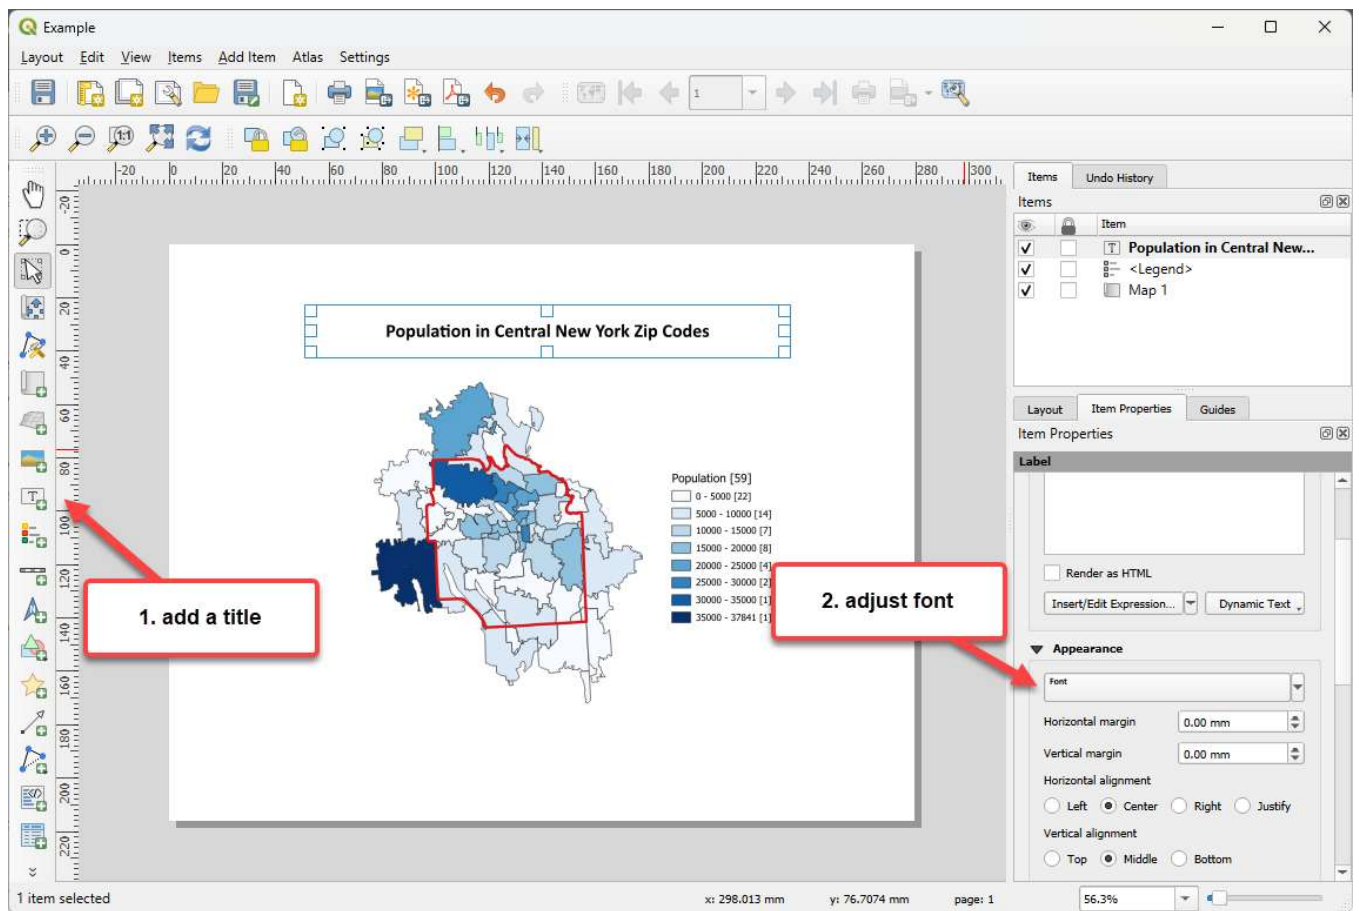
Example

Layout Edit View Items Add Item Atlas Settings

1

-20 0 20 40 60 80 100 120 140 160 180 200 220 240 260 280 300

-20 0 20 40 60 80 100 120 140 160 180 200 220

Population in Central New York Zip Codes

Population [59]
0 - 5000 [22]
5000 - 10000 [14]
10000 - 15000 [7]
15000 - 20000 [8]
20000 - 25000 [4]
25000 - 30000 [2]
30000 - 35000 [1]
35000 - 37841 [1]

1. add a title

2. adjust font

Items Undo History

Items

Item
Population in Central New...
<Legend>
Map 1

Layout Item Properties Guides

Item Properties

Label

Render as HTML

Insert/Edit Expression... Dynamic Text

Appearance

Font

Horizontal margin 0.00 mm

Vertical margin 0.00 mm

Horizontal alignment

Left Center Right Justify

Vertical alignment

Top Middle Bottom

1 item selected

x: 298.013 mm y: 76.7074 mm page: 1 56.3%